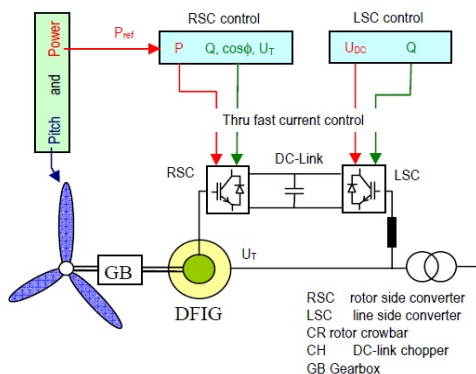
Pitch and Power

$P_{ref}$

RSC control

P Q, cosϕ, $U_T$

LSC control

$U_{DC}$ Q

Thru fast current control

RSC

DC-Link

LSC

GB

$U_T$

DFIG

RSC rotor side converter
LSC line side converter
CR rotor crowbar
CH DC-link chopper
GB Gearbox